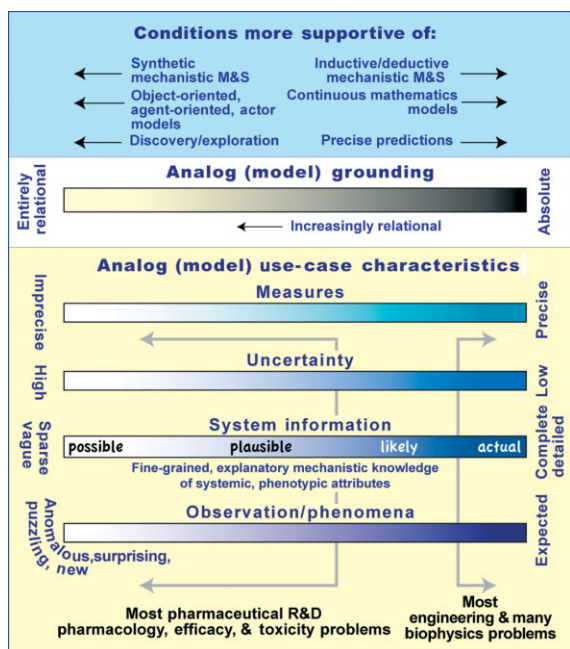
Conditions more supportive of:

Synthetic mechanistic M&S

Inductive/deductive mechanistic M&S

Object-oriented, agent-oriented, actor models

Continuous mathematics models

Discovery/exploration

Precise predictions

Analog (model) grounding

Entirely relational

Absolute

Increasingly relational

Analog (model) use-case characteristics

Measures

Imprecise

Precise

Uncertainty

High

Low

System information

Sparse vague

Complete detailed

possible plausible likely actual

Fine-grained, explanatory mechanistic knowledge of systemic, phenotypic attributes

Observation/phenomena

Anomalous, puzzling, surprising, new

Expected

Most pharmaceutical R&D pharmacology, efficacy, & toxicity problems

Most engineering & many biophysics problems